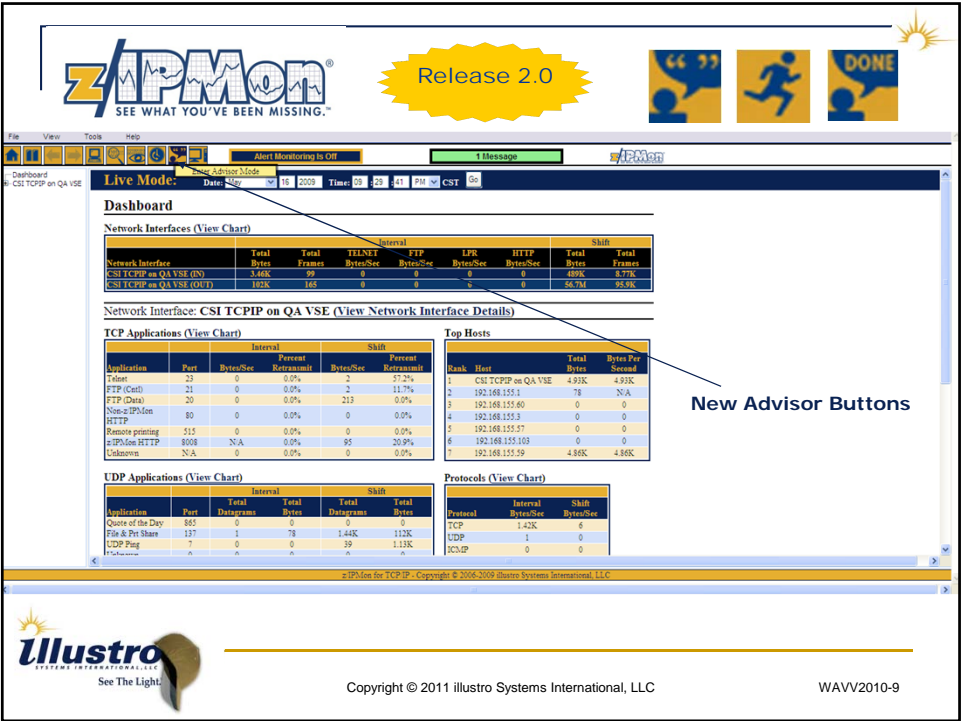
z/IPMon®
SEE WHAT YOU'VE BEEN MISSING.™

Release 2.0

" "

DONE

File View Tools Help

Alert Monitoring Is Off

1 Message

z/IPMon

Enter Advisor Mode

Dashboard
CSI TCPIP on QA VSE

Live Mode: Date: May 16 2009 Time: 09 : 29 : 41 PM CST Go

Dashboard

Network Interfaces (View Chart)

| | Interval | | | | | | Shift | |
|---|---|---|---|---|---|---|---|---|
| Network Interface | Total Bytes | Total Frames | TELNET Bytes/Sec | FTP Bytes/Sec | LPR Bytes/Sec | HTTP Bytes/Sec | Total Bytes | Total Frames |
| CSI TCPIP on QA VSE (IN) | 3.46K | 99 | 0 | 0 | 0 | 0 | 489K | 8.77K |
| CSI TCPIP on QA VSE (OUT) | 102K | 165 | 0 | 0 | 6 | 0 | 56.7M | 95.9K |

Network Interface: CSI TCPIP on QA VSE (View Network Interface Details)

TCP Applications (View Chart)

| | | Interval | | Shift | |
|---|---|---|---|---|---|
| Application | Port | Bytes/Sec | Percent Retransmit | Bytes/Sec | Percent Retransmit |
| Telnet | 23 | 0 | 0.0% | 2 | 57.2% |
| FTP (Cntl) | 21 | 0 | 0.0% | 2 | 11.7% |
| FTP (Data) | 20 | 0 | 0.0% | 213 | 0.0% |
| Non-z/IPMon HTTP | 80 | 0 | 0.0% | 0 | 0.0% |
| Remote printing | 515 | 0 | 0.0% | 0 | 0.0% |
| z/IPMon HTTP | 8008 | N/A | 0.0% | 95 | 20.9% |
| Unknown | N/A | 0 | 0.0% | 0 | 0.0% |

Top Hosts

| Rank | Host | Total Bytes | Bytes Per Second |
|---|---|---|---|
| 1 | CSI TCPIP on QA VSE | 4.93K | 4.93K |
| 2 | 192.168.155.1 | 78 | N/A |
| 3 | 192.168.155.60 | 0 | 0 |
| 4 | 192.168.155.3 | 0 | 0 |
| 5 | 192.168.155.57 | 0 | 0 |
| 6 | 192.168.155.103 | 0 | 0 |
| 7 | 192.168.155.59 | 4.86K | 4.86K |

New Advisor Buttons

UDP Applications (View Chart)

| | | Interval | | Shift | |
|---|---|---|---|---|---|
| Application | Port | Total Datagrams | Total Bytes | Total Datagrams | Total Bytes |
| Quote of the Day | 865 | 0 | 0 | 0 | 0 |
| File & Prt Share | 137 | 1 | 78 | 1.44K | 112K |
| UDP Ping | 7 | 0 | 0 | 39 | 1.13K |
| Unknown | 0 | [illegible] | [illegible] | 0 | 0 |

Protocols (View Chart)

| Protocol | Interval Bytes/Sec | Shift Bytes/Sec |
|---|---|---|
| TCP | 1.42K | 6 |
| UDP | 1 | 0 |
| ICMP | 0 | 0 |

z/IPMon for TCP/IP - Copyright © 2006-2009 illustro Systems International, LLC

illustro
SYSTEMS INTERNATIONAL, LLC
See The Light.

Copyright © 2011 illustro Systems International, LLC

WAVV2010-9